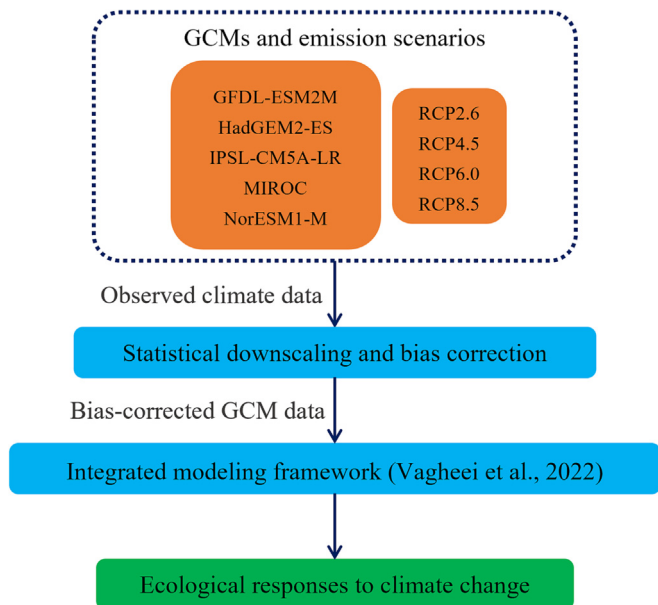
GCMs and emission scenarios

GFDL-ESM2M
HadGEM2-ES
IPSL-CM5A-LR
MIROC
NorESM1-M

RCP2.6
RCP4.5
RCP6.0
RCP8.5

Observed climate data

Statistical downscaling and bias correction

Bias-corrected GCM data

Integrated modeling framework (Vagheei et al., 2022)

Ecological responses to climate change